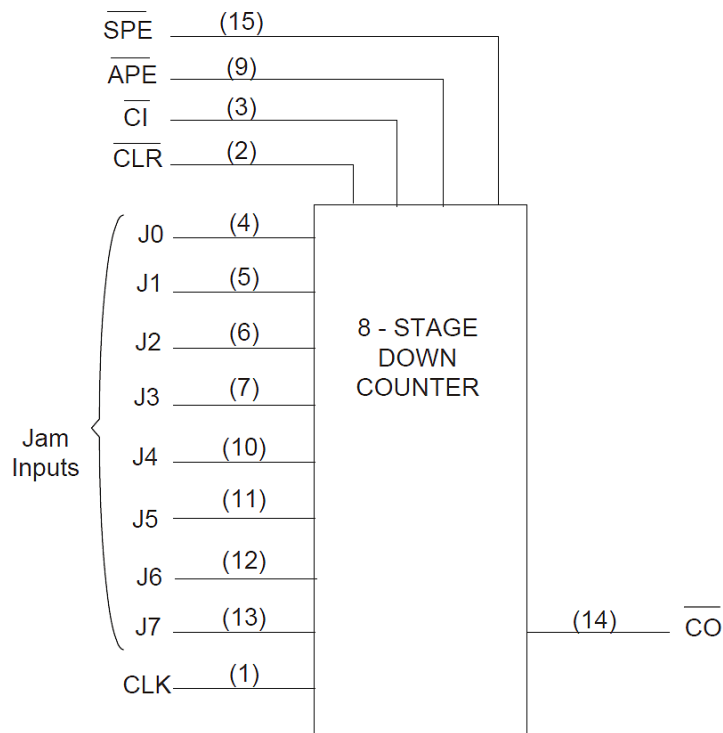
$\overline{SPE}$ (15)
$\overline{APE}$ (9)
$\overline{CI}$ (3)
$\overline{CLR}$ (2)

J0 (4)
J1 (5)
J2 (6)
J3 (7)
Jam Inputs
J4 (10)
J5 (11)
J6 (12)
J7 (13)
CLK (1)

8 - STAGE DOWN COUNTER

(14) $\overline{CO}$